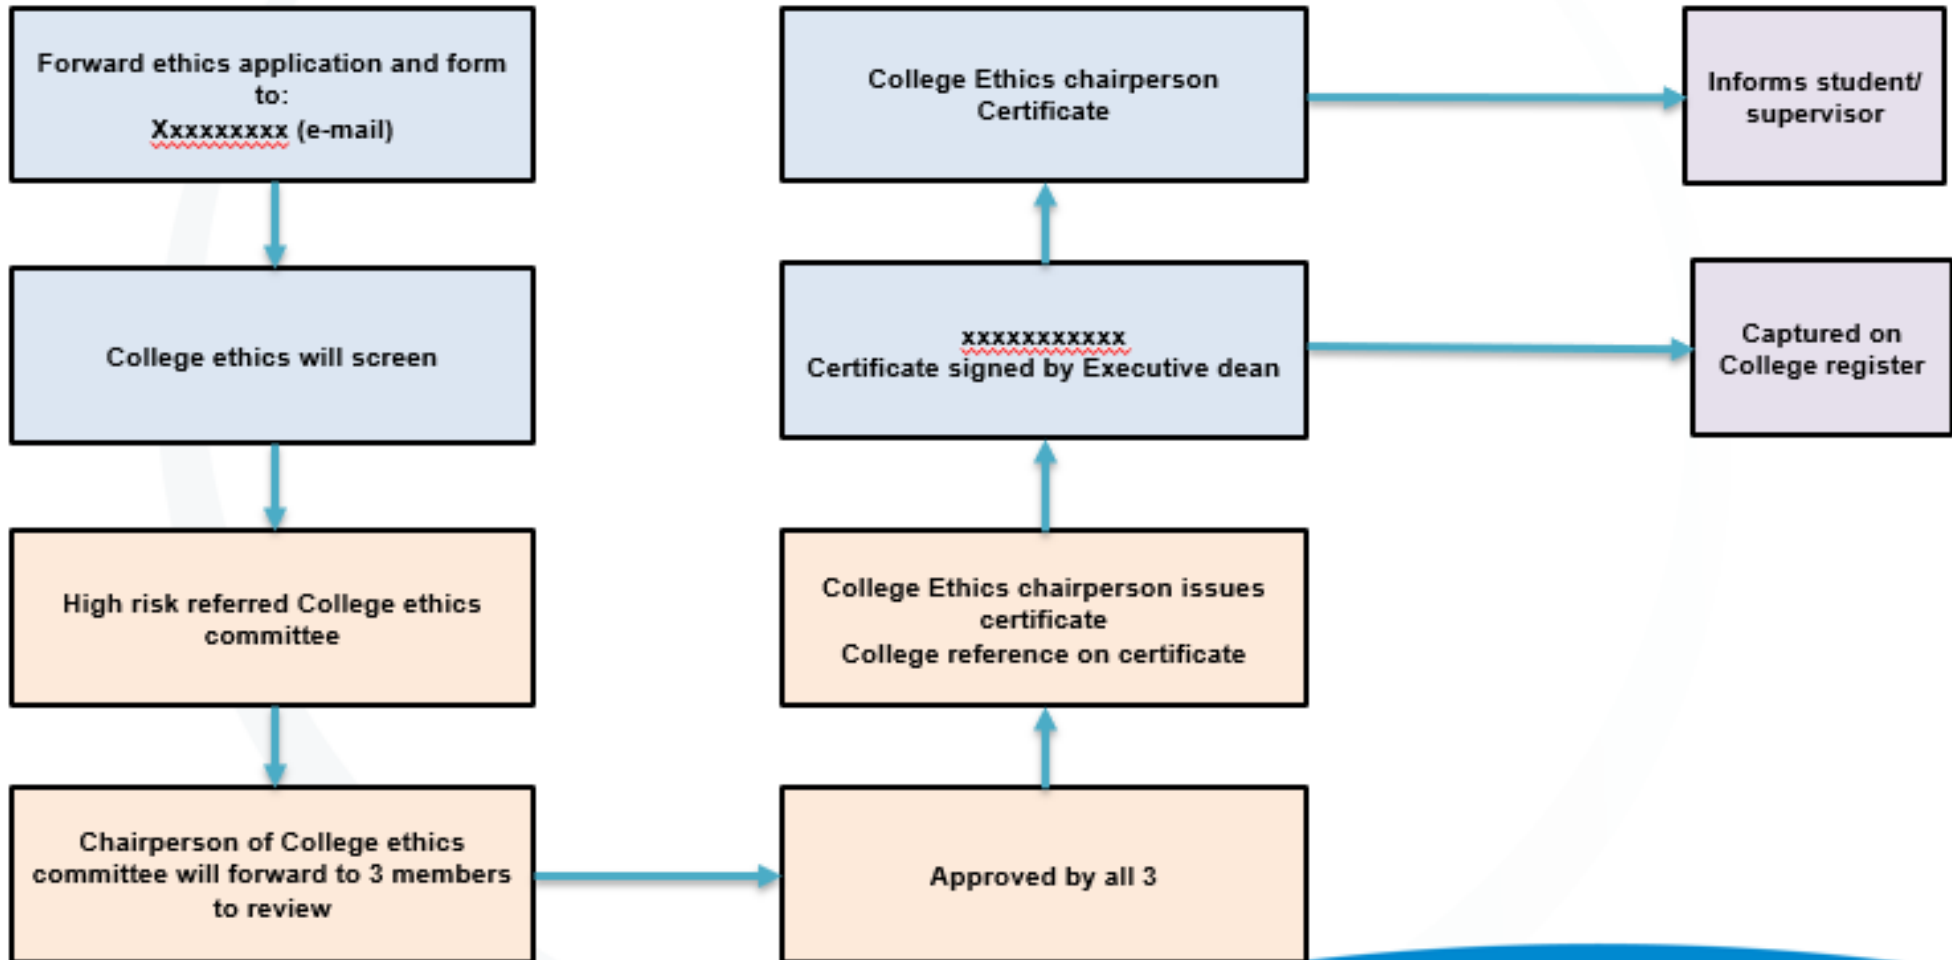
Forward ethics application and form to:
Xxxxxxxxx (e-mail)

College ethics will screen

High risk referred College ethics committee

Chairperson of College ethics committee will forward to 3 members to review

Approved by all 3

College Ethics chairperson issues certificate
College reference on certificate

xxxxxxxxxxx
Certificate signed by Executive dean

College Ethics chairperson Certificate

Informs student/ supervisor

Captured on College register